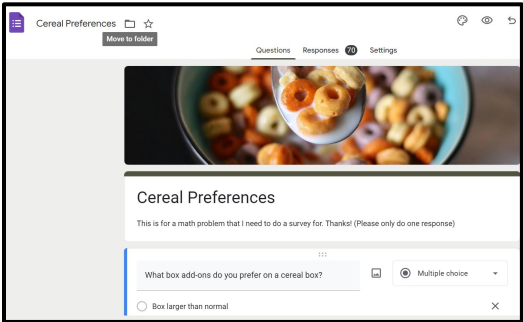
Cereal Preferences

Move to folder

Questions Responses 70 Settings

Cereal Preferences

This is for a math problem that I need to do a survey for. Thanks! (Please only do one response)

What box add-ons do you prefer on a cereal box?

Multiple choice

Box larger than normal